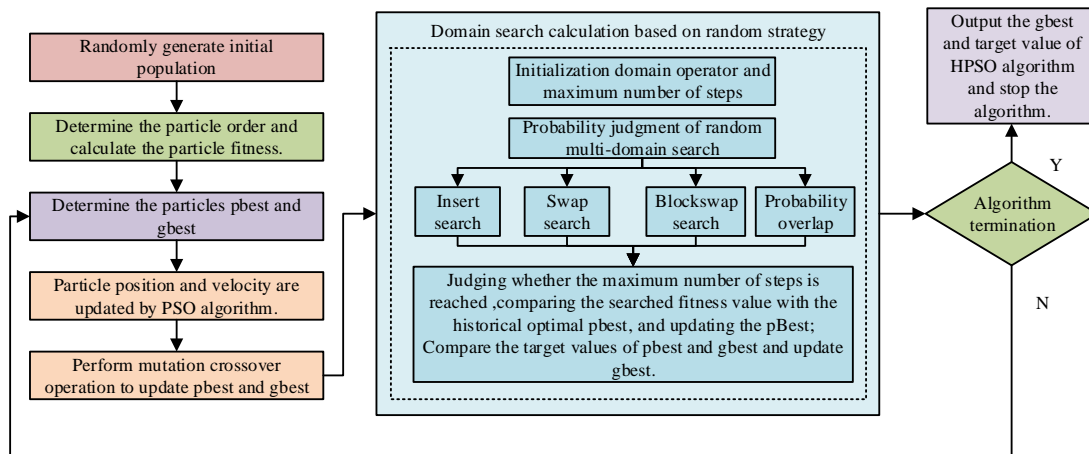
Randomly generate initial population

Determine the particle order and calculate the particle fitness.

Determine the particles pbest and gbest

Particle position and velocity are updated by PSO algorithm.

Perform mutation crossover operation to update pbest and gbest

Domain search calculation based on random strategy

Initialization domain operator and maximum number of steps

Probability judgment of random multi-domain search

Insert search

Swap search

Blockswap search

Probability overlap

Judging whether the maximum number of steps is reached ,comparing the searched fitness value with the historical optimal pbest, and updating the pBest; Compare the target values of pbest and gbest and update gbest.

Output the gbest and target value of HPSO algorithm and stop the algorithm.

Y

Algorithm termination

N